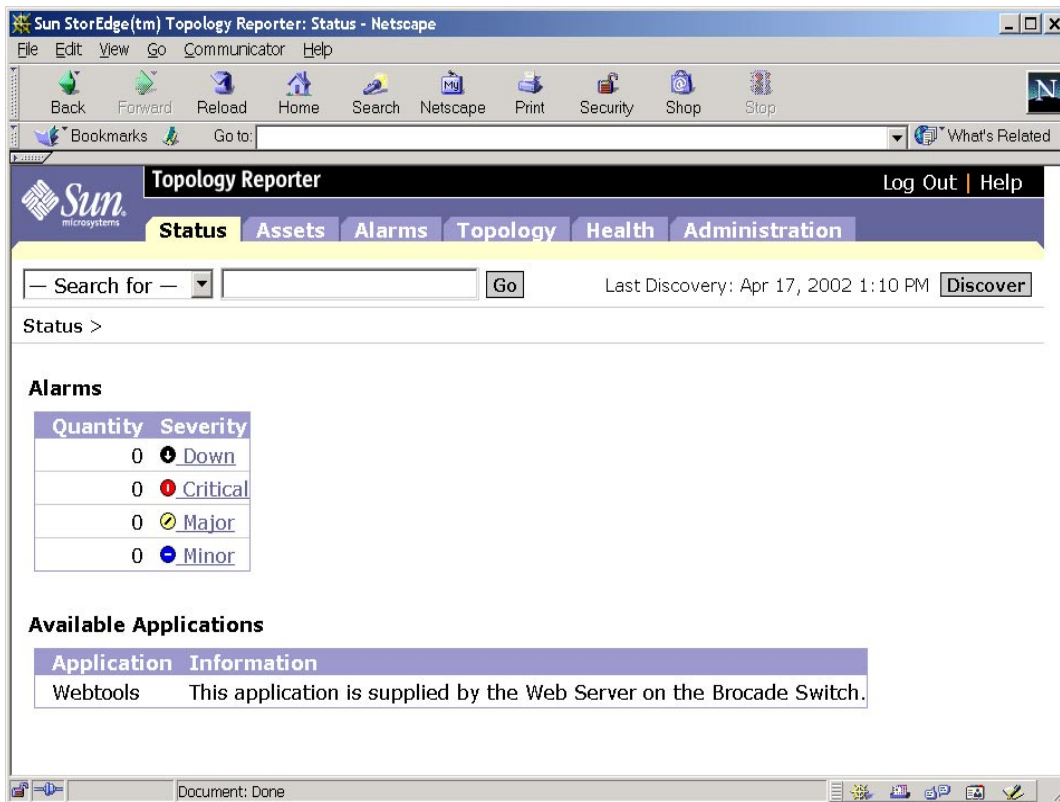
Sun StorEdge(tm) Topology Reporter: Status - Netscape

File Edit View Go Communicator Help

Back Forward Reload Home Search Netscape Print Security Shop Stop

Bookmarks Go to: What's Related

Sun microsystems

Topology Reporter

Log Out | Help

Status Assets Alarms Topology Health Administration

— Search for — Go

Last Discovery: Apr 17, 2002 1:10 PM Discover

Status >

Alarms

| Quantity | Severity |
|---|---|
| 0 | Down |
| 0 | Critical |
| 0 | Major |
| 0 | Minor |

Available Applications

| Application | Information |
|---|---|
| Webtools | This application is supplied by the Web Server on the Brocade Switch. |

Document: Done